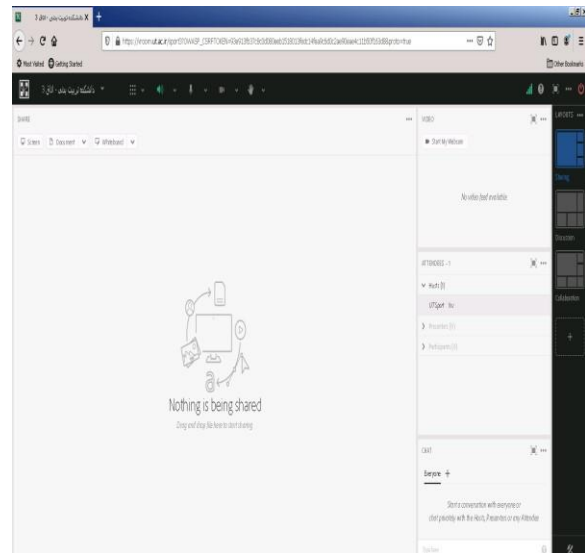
دانشکده تربیت بدنی - اتاق 3

https://vroom.ut.ac.ir/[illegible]

Most Visited Getting Started

Other Bookmarks

دانشکده تربیت بدنی - اتاق 3

SHARE

Screen Document Whiteboard

Nothing is being shared

Drag and drop file here to start sharing

VIDEO

Start My Webcam

No video feed available

ATTENDEES - 1

Hosts (1)

UTSport You

Presenters (0)

Participants (0)

CHAT

Everyone +

Start a conversation with everyone or chat privately with the Hosts, Presenters or any Attendee

Type here

LAYOUTS

Sharing

Discussion

Collaboration

+